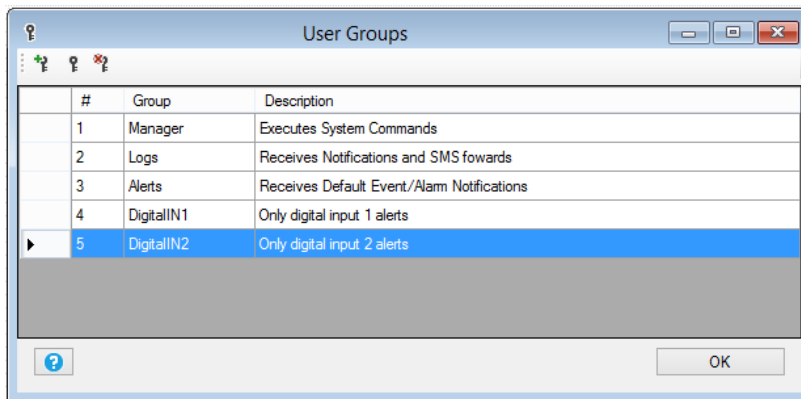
User Groups

| # | Group | Description |
|---|---|---|
| 1 | Manager | Executes System Commands |
| 2 | Logs | Receives Notifications and SMS fowards |
| 3 | Alerts | Receives Default Event/Alarm Notifications |
| 4 | DigitalIN1 | Only digital input 1 alerts |
| 5 | DigitalIN2 | Only digital input 2 alerts |

?

OK